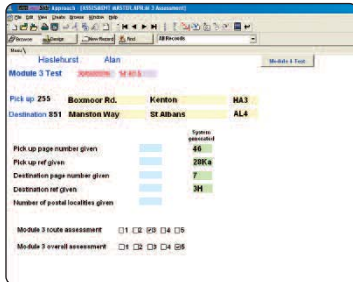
Approach - [ASSESSMENT.MANSTON.APR.3 Assessment]

File Edit View Create Browse Window Help

Browse Design New Record Find All Records

Menu

Haslehurst Alan

Module 3 Test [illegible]

Module 4 Test

Pick up 255 Boxmoor Rd. Kenton HA3

Destination 851 Manston Way St Albans AL4

System generated

Pick up page number given 46

Pick up ref given 28Ka

Destination page number given 7

Destination ref given 3H

Number of postal localities given

Module 3 route assessment □1 □2 ☒3 □4 □5

Module 3 overall assessment □1 □2 □3 □4 ☒5